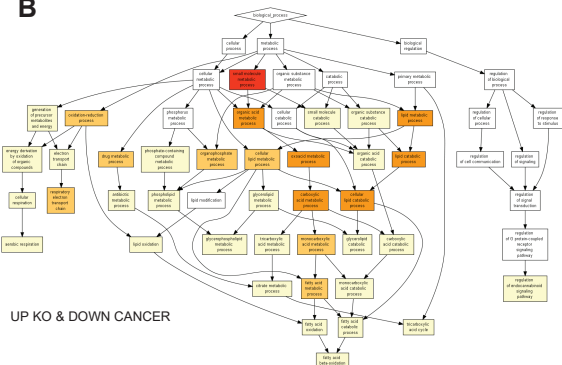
B

biological_process

cellular process

metabolic process

biological regulation

cellular metabolic process

small molecule metabolic process

organic substance metabolic process

catabolic process

primary metabolic process

regulation of biological process

generation of precursor metabolites and energy

oxidation-reduction process

phosphorus metabolic process

organic acid metabolic process

cellular catabolic process

small molecule catabolic process

organic substance catabolic process

lipid metabolic process

regulation of cellular process

regulation of response to stimulus

energy derivation by oxidation of organic compounds

electron transport chain

drug metabolic process

phosphate-containing compound metabolic process

organophosphate metabolic process

cellular lipid metabolic process

isoprenoid metabolic process

organic acid catabolic process

lipid catabolic process

regulation of cell communication

regulation of signaling

cellular respiration

respiratory electron transport chain

antibiotic metabolic process

phospholipid metabolic process

lipid modification

glycerolipid metabolic process

carboxylic acid metabolic process

cellular lipid catabolic process

regulation of signal transduction

aerobic respiration

lipid oxidation

glycerophospholipid metabolic process

tricarboxylic acid metabolic process

monocarboxylic acid metabolic process

glycerolipid catabolic process

carboxylic acid catabolic process

regulation of G protein-coupled receptor signaling pathway

citrate metabolic process

fatty acid metabolic process

monocarboxylic acid catabolic process

regulation of endocannabinoid signaling pathway

UP KO & DOWN CANCER

fatty acid oxidation

fatty acid catabolic process

tricarboxylic acid cycle

fatty acid beta-oxidation